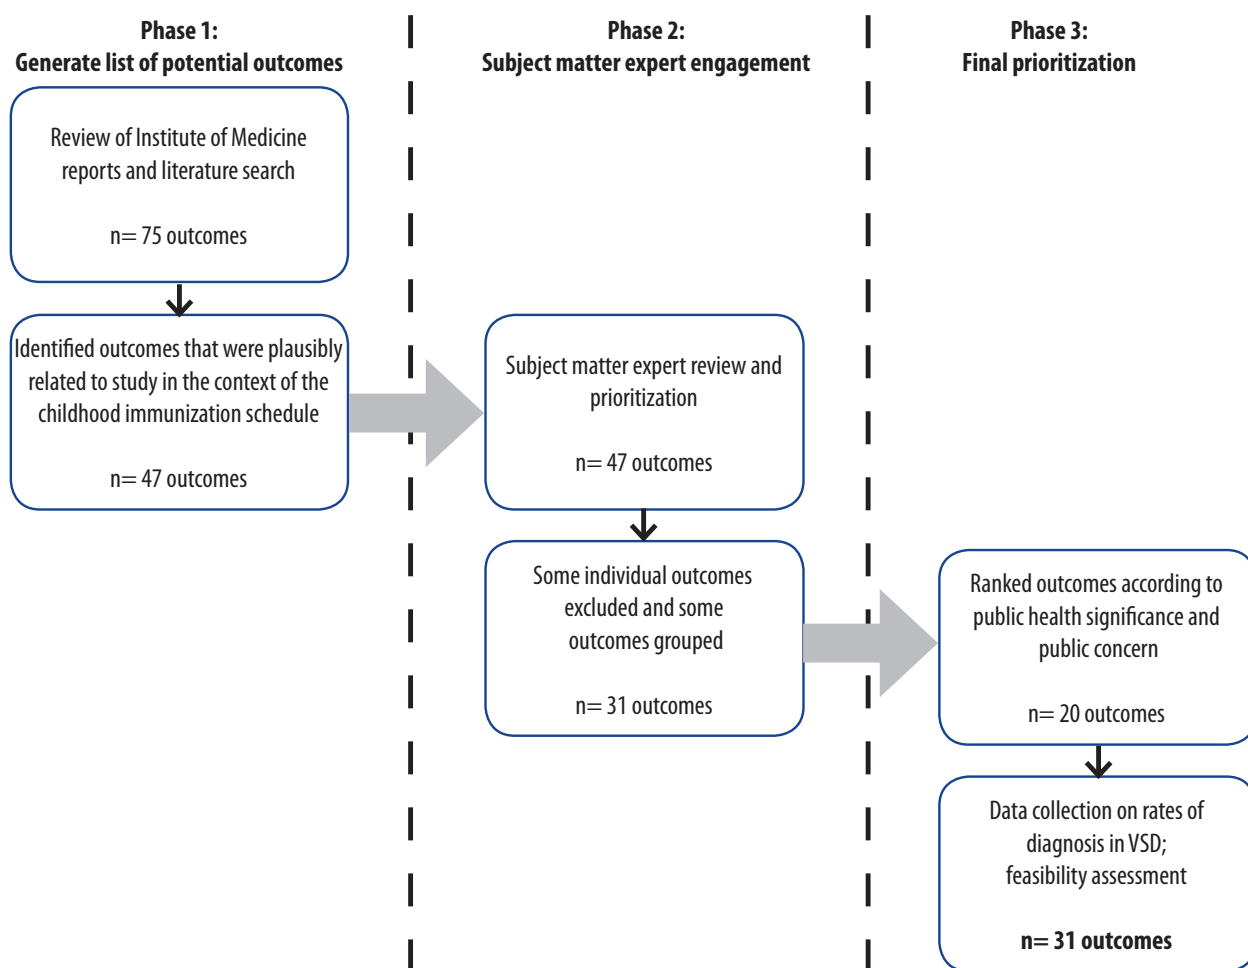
Phase 1:
Generate list of potential outcomes

Phase 2:
Subject matter expert engagement

Phase 3:
Final prioritization

Review of Institute of Medicine reports and literature search

n= 75 outcomes

Identified outcomes that were plausibly related to study in the context of the childhood immunization schedule

n= 47 outcomes

Subject matter expert review and prioritization

n= 47 outcomes

Some individual outcomes excluded and some outcomes grouped

n= 31 outcomes

Ranked outcomes according to public health significance and public concern

n= 20 outcomes

Data collection on rates of diagnosis in VSD; feasibility assessment

n= 31 outcomes